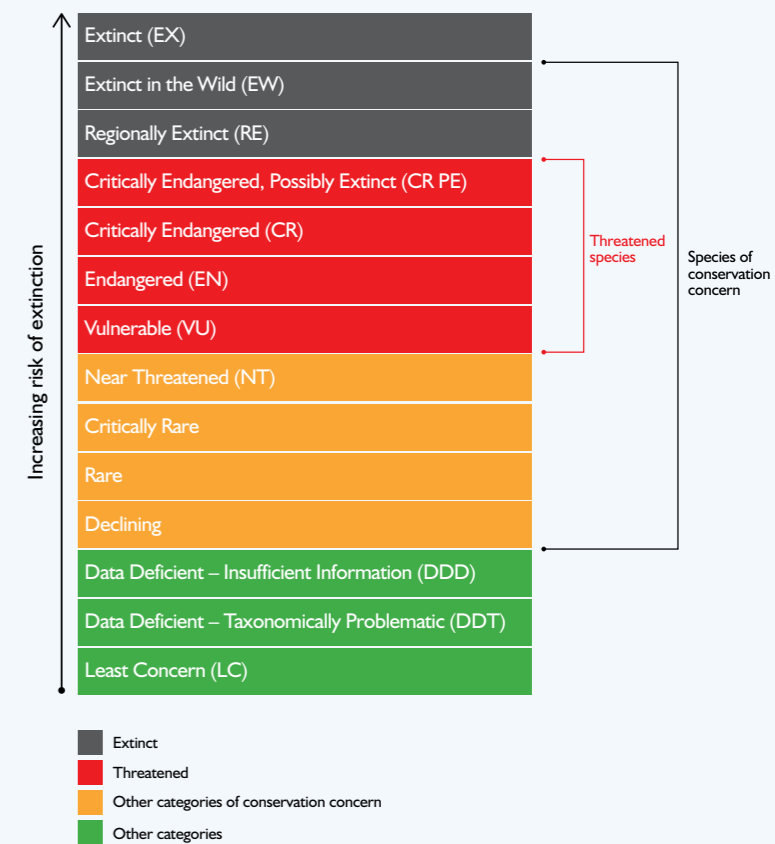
Increasing risk of extinction

Extinct (EX)
Extinct in the Wild (EW)
Regionally Extinct (RE)
Critically Endangered, Possibly Extinct (CR PE)
Critically Endangered (CR)
Endangered (EN)
Vulnerable (VU)
Near Threatened (NT)
Critically Rare
Rare
Declining
Data Deficient – Insufficient Information (DDD)
Data Deficient – Taxonomically Problematic (DDT)
Least Concern (LC)

Threatened species

Species of conservation concern

Extinct
Threatened
Other categories of conservation concern
Other categories